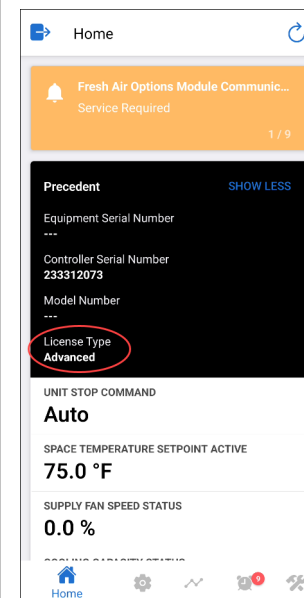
Home

Fresh Air Options Module Communic...
Service Required
1 / 9

Precedent
SHOW LESS

Equipment Serial Number
---

Controller Serial Number
233312073

Model Number
---

License Type
Advanced

UNIT STOP COMMAND
Auto

SPACE TEMPERATURE SETPOINT ACTIVE
75.0 °F

SUPPLY FAN SPEED STATUS
0.0 %

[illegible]

Home
9